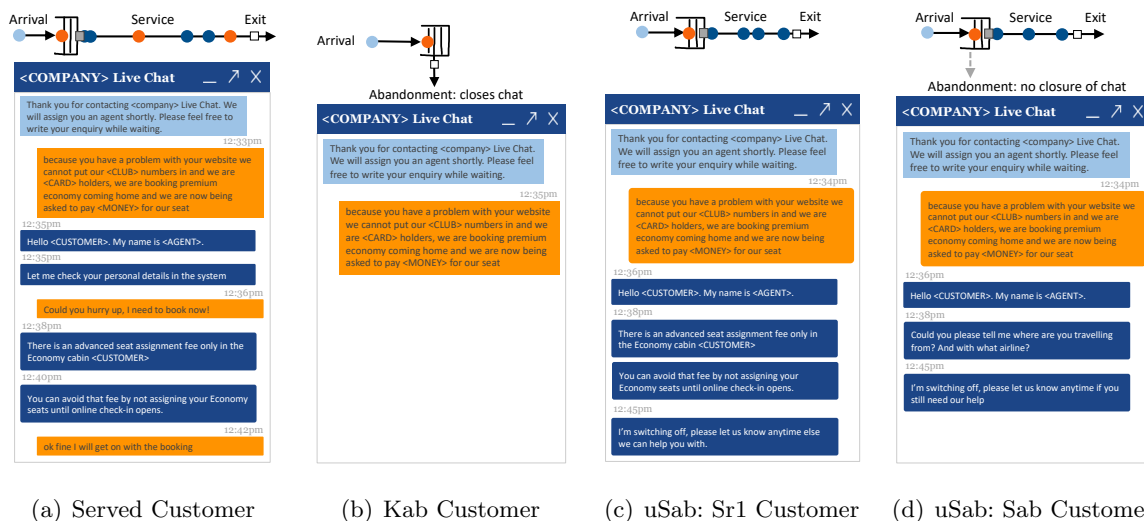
Arrival Service Exit

<COMPANY> Live Chat

Thank you for contacting <company> Live Chat. We will assign you an agent shortly. Please feel free to write your enquiry while waiting.

12:33pm

because you have a problem with your website we cannot put our <CLUB> numbers in and we are <CARD> holders, we are booking premium economy coming home and we are now being asked to pay <MONEY> for our seat

12:35pm

Hello <CUSTOMER>. My name is <AGENT>.

12:35pm

Let me check your personal details in the system

12:36pm

Could you hurry up, I need to book now!

12:38pm

There is an advanced seat assignment fee only in the Economy cabin <CUSTOMER>

12:40pm

You can avoid that fee by not assigning your Economy seats until online check-in opens.

12:42pm

ok fine I will get on with the booking

(a) Served Customer

Arrival

Abandonment: closes chat

<COMPANY> Live Chat

Thank you for contacting <company> Live Chat. We will assign you an agent shortly. Please feel free to write your enquiry while waiting.

12:35pm

because you have a problem with your website we cannot put our <CLUB> numbers in and we are <CARD> holders, we are booking premium economy coming home and we are now being asked to pay <MONEY> for our seat

(b) Kab Customer

Arrival Service Exit

<COMPANY> Live Chat

Thank you for contacting <company> Live Chat. We will assign you an agent shortly. Please feel free to write your enquiry while waiting.

12:34pm

because you have a problem with your website we cannot put our <CLUB> numbers in and we are <CARD> holders, we are booking premium economy coming home and we are now being asked to pay <MONEY> for our seat

12:36pm

Hello <CUSTOMER>. My name is <AGENT>.

12:38pm

There is an advanced seat assignment fee only in the Economy cabin <CUSTOMER>

You can avoid that fee by not assigning your Economy seats until online check-in opens.

12:45pm

I'm switching off, please let us know anytime else we can help you with.

(c) uSab: Sr1 Customer

Arrival Service Exit

Abandonment: no closure of chat

<COMPANY> Live Chat

Thank you for contacting <company> Live Chat. We will assign you an agent shortly. Please feel free to write your enquiry while waiting.

12:34pm

because you have a problem with your website we cannot put our <CLUB> numbers in and we are <CARD> holders, we are booking premium economy coming home and we are now being asked to pay <MONEY> for our seat

12:36pm

Hello <CUSTOMER>. My name is <AGENT>.

12:38pm

Could you please tell me where are you travelling from? And with what airline?

12:45pm

I'm switching off, please let us know anytime if you still need our help

(d) uSab: Sab Custome